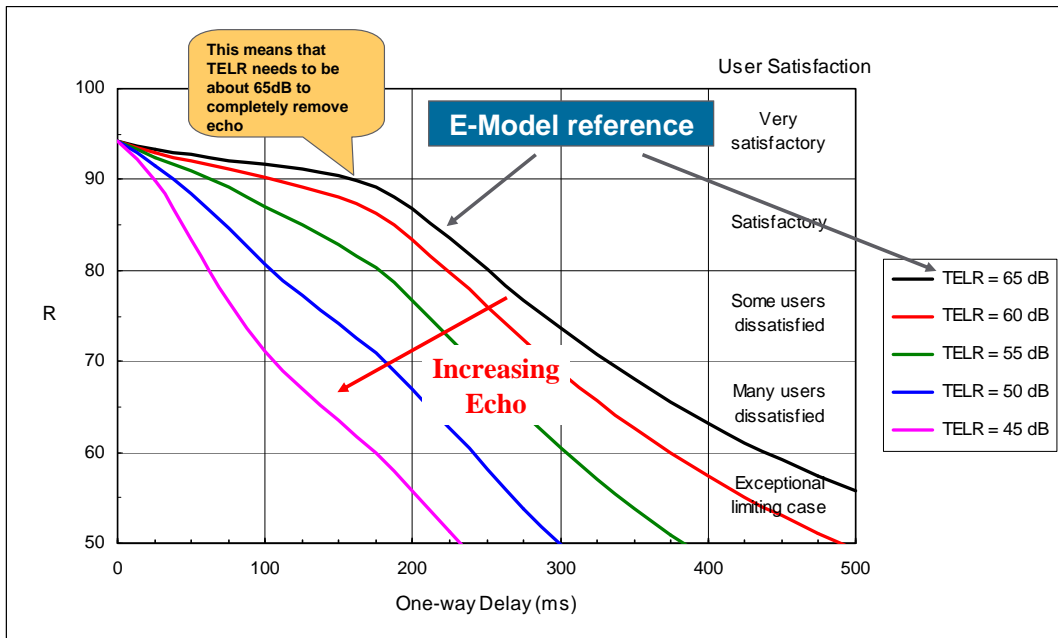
This means that TELR needs to be about 65dB to completely remove echo

User Satisfaction

E-Model reference

Very satisfactory

Satisfactory

Some users dissatisfied

Many users dissatisfied

Exceptional limiting case

Increasing Echo

R

100
90
80
70
60
50

0
100
200
300
400
500

One-way Delay (ms)

TELR = 65 dB
TELR = 60 dB
TELR = 55 dB
TELR = 50 dB
TELR = 45 dB